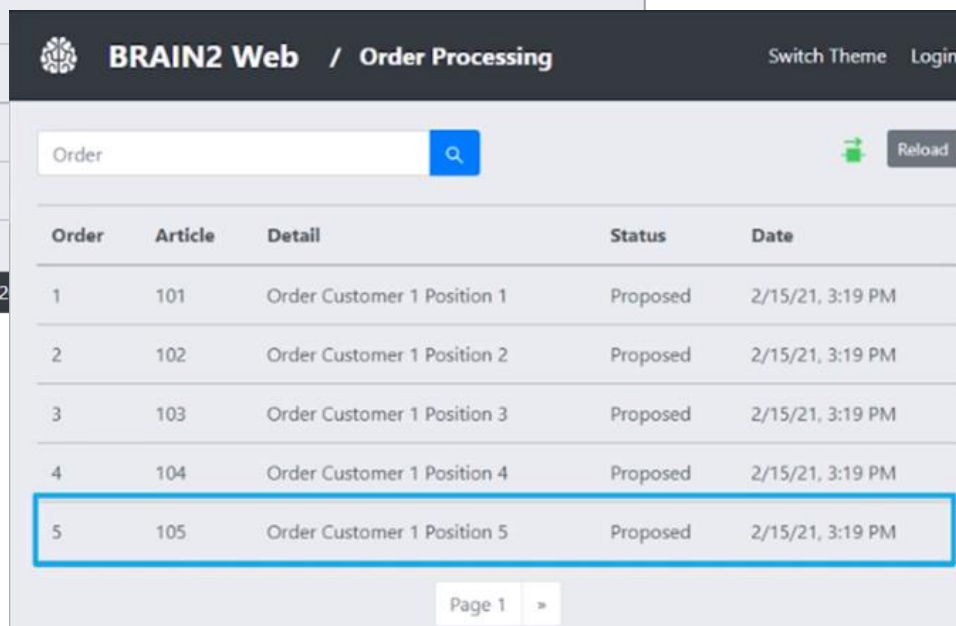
BRAIN2 Web / Order Processing

Switch Theme Login

Order

Reload

| Order | Article | Detail | Status | Date |
|---|---|---|---|---|
| 1 | 101 | Order Customer 1 Position 1 | Proposed | 2/15/21, 3:19 PM |
| 2 | 102 | Order Customer 1 Position 2 | Proposed | 2/15/21, 3:19 PM |
| 3 | 103 | Order Customer 1 Position 3 | Proposed | 2/15/21, 3:19 PM |
| 4 | 104 | Order Customer 1 Position 4 | Proposed | 2/15/21, 3:19 PM |
| 5 | 105 | Order Customer 1 Position 5 | Proposed | 2/15/21, 3:19 PM |

Page 1 »